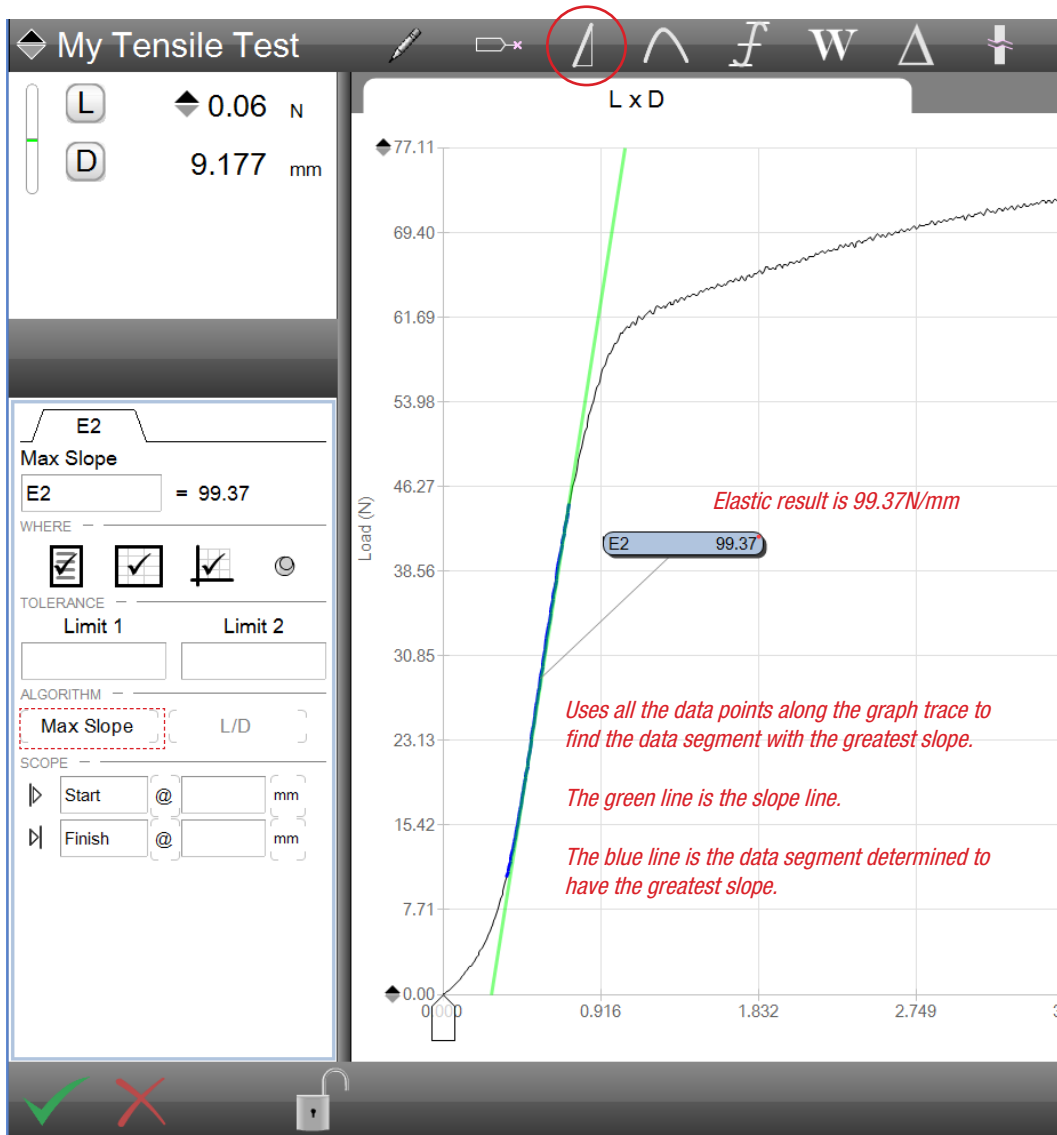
My Tensile Test

L 0.06 N
D 9.177 mm

L x D

77.11
69.40
61.69
53.98
46.27
38.56
30.85
23.13
15.42
7.71
0.00

Load (N)

0.000 0.916 1.832 2.749 3

Elastic result is 99.37N/mm

E2 99.37

Uses all the data points along the graph trace to find the data segment with the greatest slope.

The green line is the slope line.

The blue line is the data segment determined to have the greatest slope.

E2
Max Slope
E2 = 99.37
WHERE
TOLERANCE
Limit 1 Limit 2
ALGORITHM
Max Slope L/D
SCOPE
Start @ mm
Finish @ mm